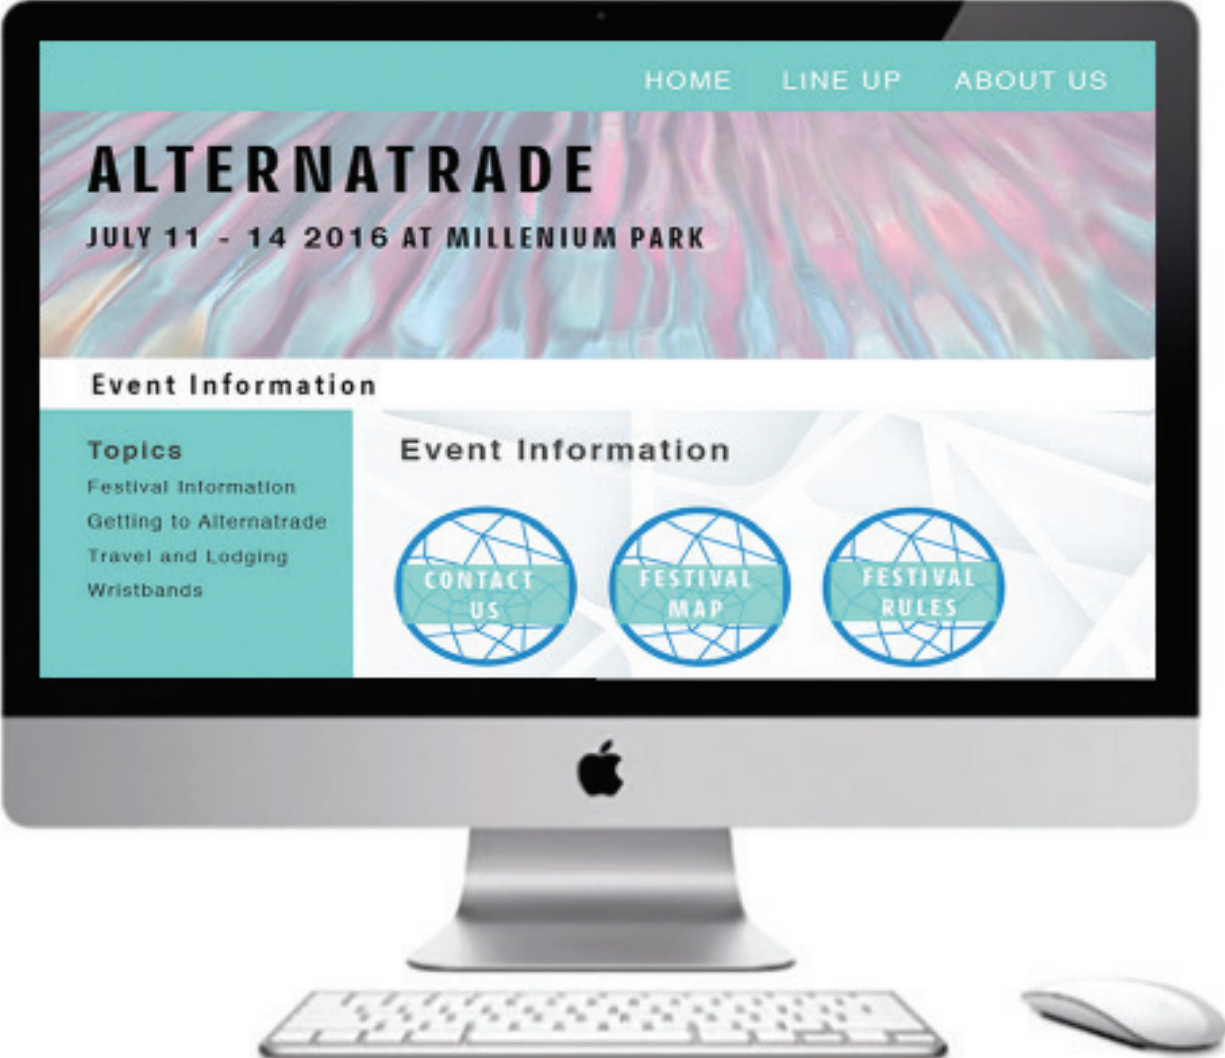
HOME LINE UP ABOUT US

ALTERNATRADE

JULY 11 - 14 2016 AT MILLENIUM PARK

Event Information

Topics

Festival Information

Getting to Alternatrade

Travel and Lodging

Wristbands

Event Information

CONTACT US

FESTIVAL MAP

FESTIVAL RULES